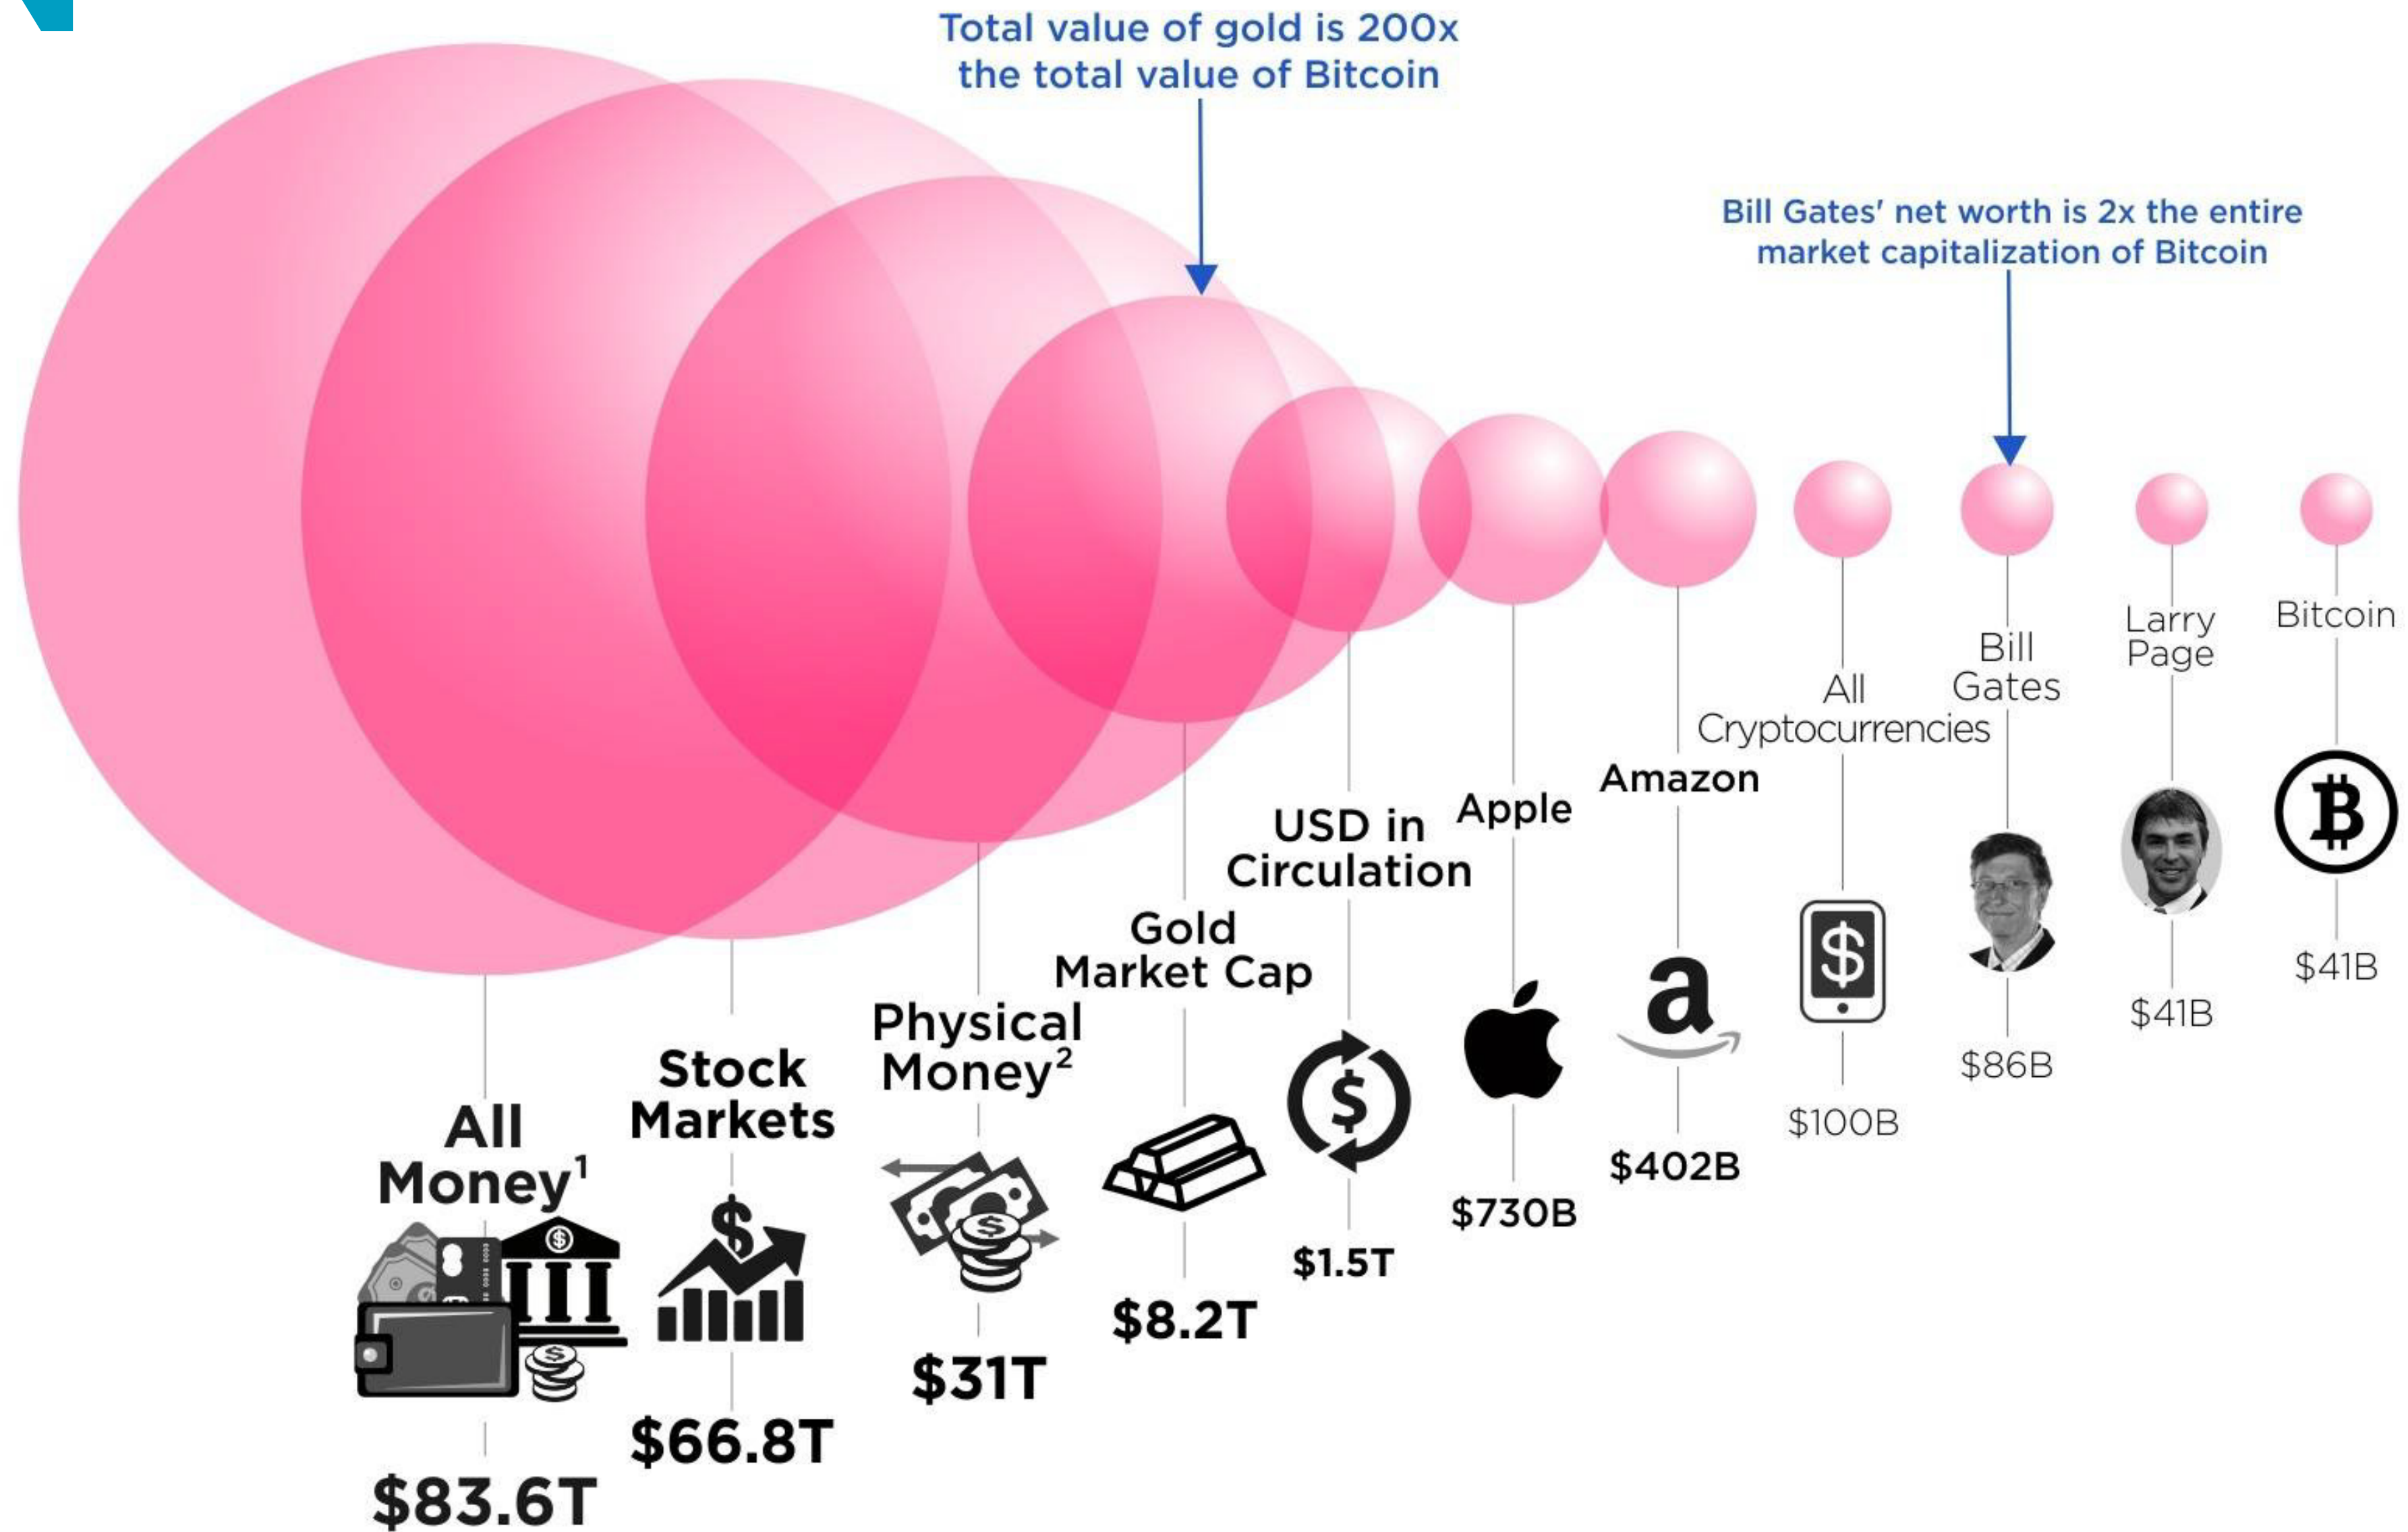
Total value of gold is 200x the total value of Bitcoin

Bill Gates' net worth is 2x the entire market capitalization of Bitcoin

All Money$^1$
$83.6T

Stock Markets
$66.8T

Physical Money$^2$
$31T

Gold Market Cap
$8.2T

USD in Circulation
$1.5T

Apple
$730B

Amazon
$402B

All Cryptocurrencies
$100B

Bill Gates
$86B

Larry Page
$41B

Bitcoin
$41B